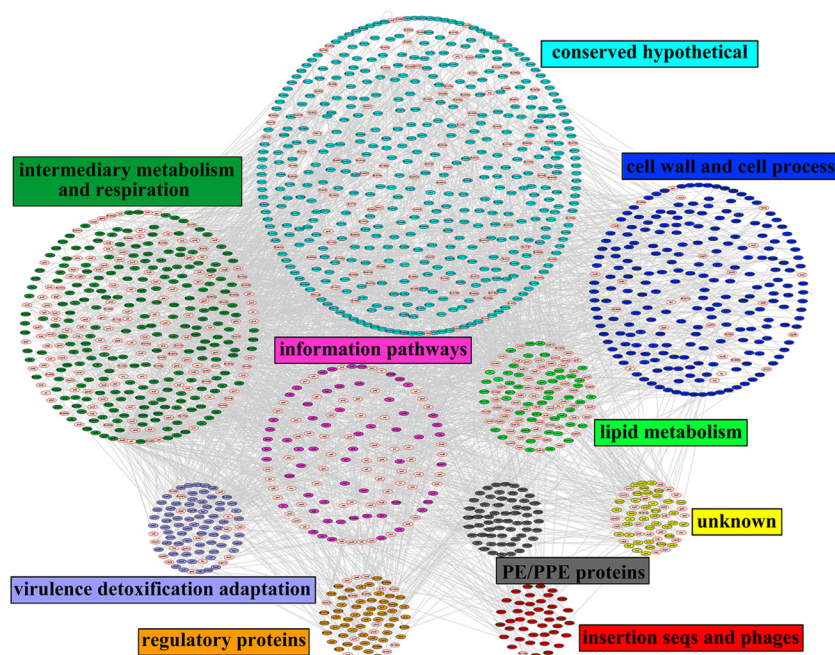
conserved hypothetical

intermediary metabolism and respiration

cell wall and cell process

information pathways

lipid metabolism

unknown

PE/PPE proteins

virulence detoxification adaptation

regulatory proteins

insertion seqs and phages